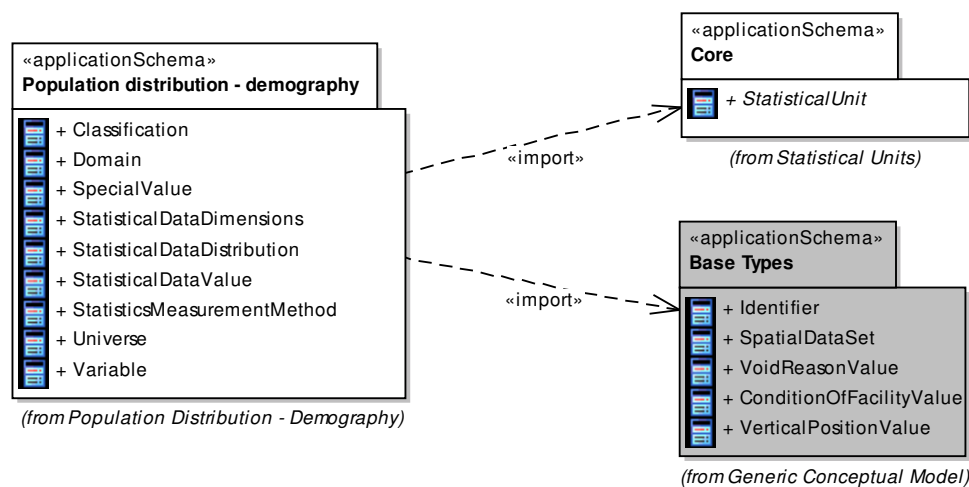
«applicationSchema»
**Population distribution - demography**

+ Classification
+ Domain
+ SpecialValue
+ StatisticalDataDimensions
+ StatisticalDataDistribution
+ StatisticalDataValue
+ StatisticsMeasurementMethod
+ Universe
+ Variable

(from Population Distribution - Demography)

«import»

«import»

«applicationSchema»
**Core**

+ StatisticalUnit

(from Statistical Units)

«applicationSchema»
**Base Types**

+ Identifier
+ SpatialDataSet
+ VoidReasonValue
+ ConditionOfFacilityValue
+ VerticalPositionValue

(from Generic Conceptual Model)